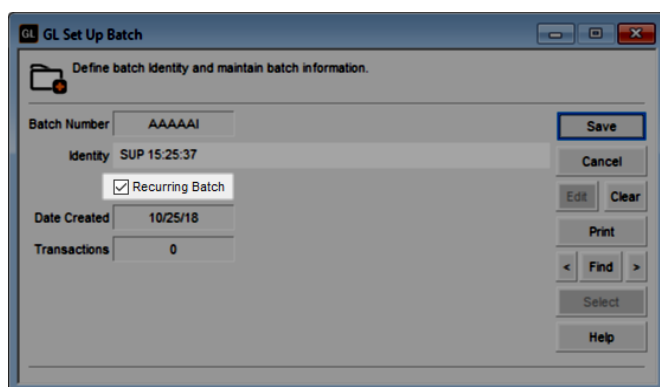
GL GL Set Up Batch

Define batch Identity and maintain batch information.

Batch Number AAAAAI

Identity SUP 15:25:37

Recurring Batch

Date Created 10/25/18

Transactions 0

Save

Cancel

Edit

Clear

Print

<

Find

>

Select

Help